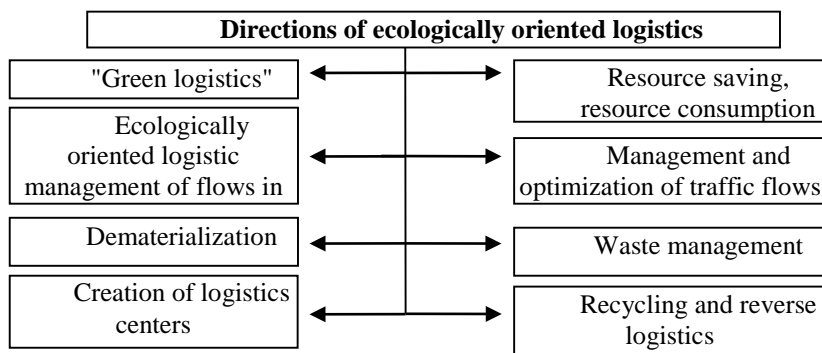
Directions of ecologically oriented logistics

"Green logistics"

Resource saving, resource consumption

Ecologically oriented logistic management of flows in

Management and optimization of traffic flows

Dematerialization

Waste management

Creation of logistics centers

Recycling and reverse logistics